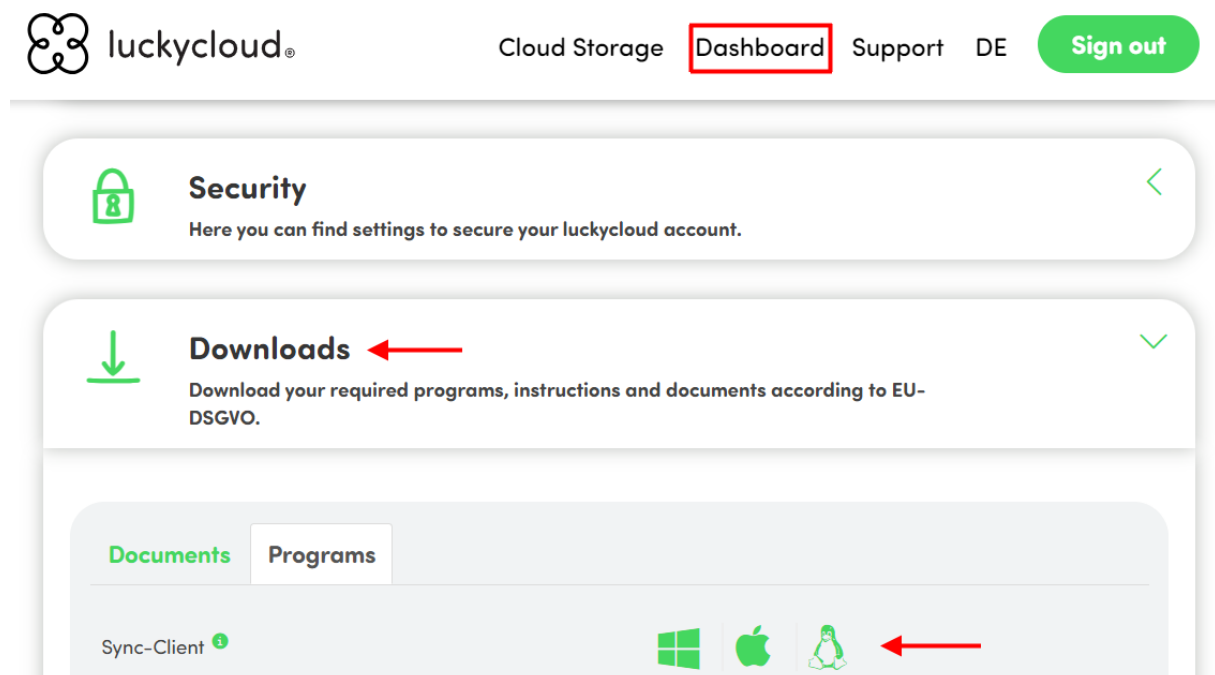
luckycloud®

Cloud Storage Dashboard Support DE Sign out

Security

Here you can find settings to secure your luckycloud account.

Downloads

Download your required programs, instructions and documents according to EU-DSGVO.

Documents Programs

Sync-Client